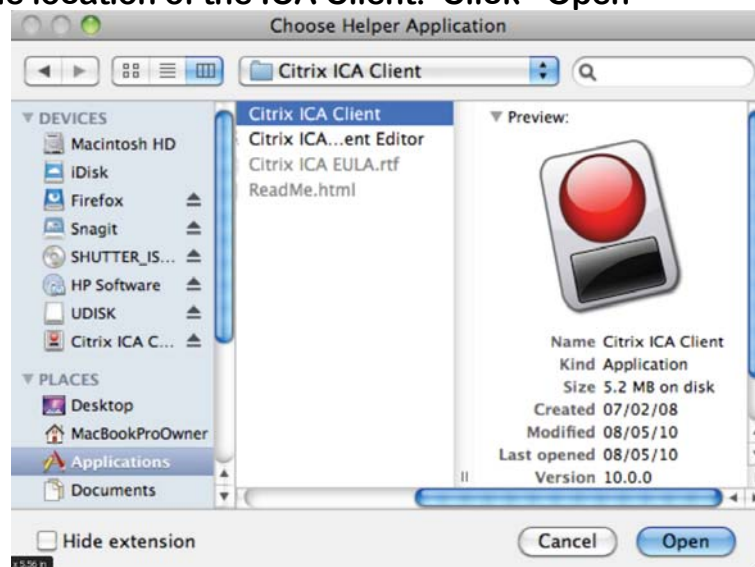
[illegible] location of the ICA Client. Click "Open"

Choose Helper Application

Citrix ICA Client

DEVICES
Macintosh HD
iDisk
Firefox
Snagit
SHUTTER_IS...
HP Software
UDISK
Citrix ICA C...

PLACES
Desktop
MacBookProOwner
Applications
Documents

Citrix ICA Client
Citrix ICA...ent Editor
Citrix ICA EULA.rtf
ReadMe.html

Preview:

Name Citrix ICA Client
Kind Application
Size 5.2 MB on disk
Created 07/02/08
Modified 08/05/10
Last opened 08/05/10
Version 10.0.0

Hide extension

Cancel
Open